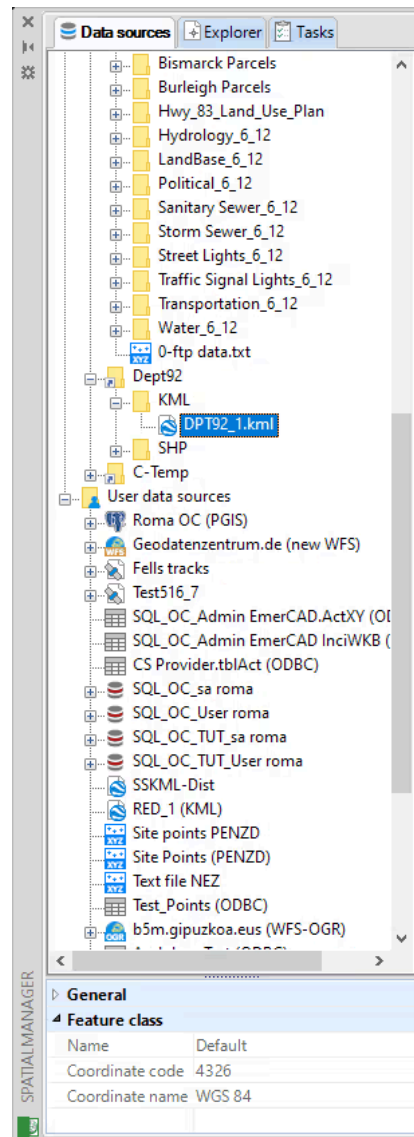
Data sources | Explorer | Tasks

Bismarck Parcels
Burleigh Parcels
Hwy_83_Land_Use_Plan
Hydrology_6_12
LandBase_6_12
Political_6_12
Sanitary Sewer_6_12
Storm Sewer_6_12
Street Lights_6_12
Traffic Signal Lights_6_12
Transportation_6_12
Water_6_12
0-ftp data.txt
Dept92
KML
DPT92_1.kml
SHP
C-Temp
User data sources
Roma OC (PGIS)
Geodatenzentrum.de (new WFS)
Fells tracks
Test516_7
SQL_OC_Admin EmerCAD.ActXY (OD
SQL_OC_Admin EmerCAD IncilWKB (
CS Provider.tblAct (ODBC)
SQL_OC_sa roma
SQL_OC_User roma
SQL_OC_TUT_sa roma
SQL_OC_TUT_User roma
SSKML-Dist
RED_1 (KML)
Site points PENZD
Site Points (PENZD)
Text file NEZ
Test_Points (ODBC)
b5m.gipuzkoa.eus (WFS-OGR)

General
Feature class
| Name | Default |
|---|---|
| Coordinate code | 4326 |
| Coordinate name | WGS 84 |

SPATIALMANAGER